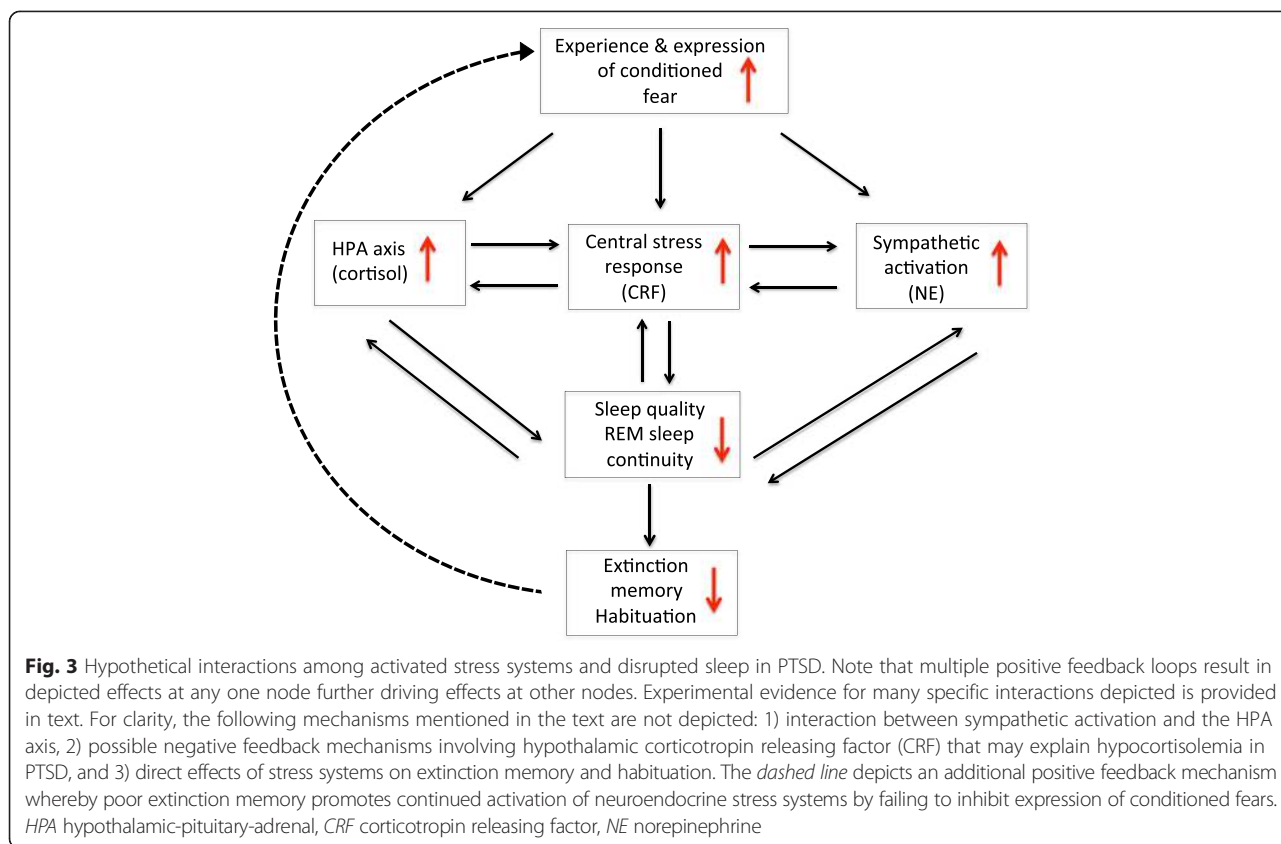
Experience & expression of conditioned fear

HPA axis (cortisol)

Central stress response (CRF)

Sympathetic activation (NE)

Sleep quality REM sleep continuity

Extinction memory Habituation

**Fig. 3** Hypothetical interactions among activated stress systems and disrupted sleep in PTSD. Note that multiple positive feedback loops result in depicted effects at any one node further driving effects at other nodes. Experimental evidence for many specific interactions depicted is provided in text. For clarity, the following mechanisms mentioned in the text are not depicted: 1) interaction between sympathetic activation and the HPA axis, 2) possible negative feedback mechanisms involving hypothalamic corticotropin releasing factor (CRF) that may explain hypocortisolemia in PTSD, and 3) direct effects of stress systems on extinction memory and habituation. The *dashed line* depicts an additional positive feedback mechanism whereby poor extinction memory promotes continued activation of neuroendocrine stress systems by failing to inhibit expression of conditioned fears. *HPA* hypothalamic-pituitary-adrenal, *CRF* corticotropin releasing factor, *NE* norepinephrine